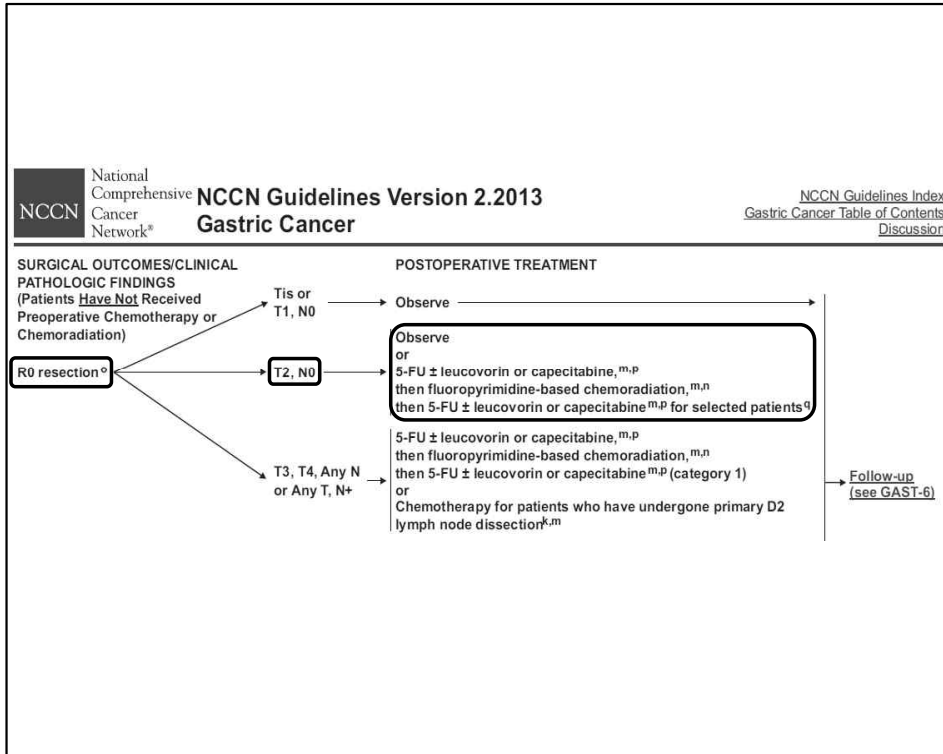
NCCN National Comprehensive Cancer Network®

NCCN Guidelines Version 2.2013
Gastric Cancer

NCCN Guidelines Index
Gastric Cancer Table of Contents
Discussion

SURGICAL OUTCOMES/CLINICAL PATHOLOGIC FINDINGS
(Patients Have Not Received Preoperative Chemotherapy or Chemoradiation)

POSTOPERATIVE TREATMENT

R0 resection$^{o}$

Tis or T1, N0

Observe

T2, N0

Observe
or
5-FU ± leucovorin or capecitabine,$^{m,p}$
then fluoropyrimidine-based chemoradiation,$^{m,n}$
then 5-FU ± leucovorin or capecitabine$^{m,p}$ for selected patients$^{q}$

T3, T4, Any N or Any T, N+

5-FU ± leucovorin or capecitabine,$^{m,p}$
then fluoropyrimidine-based chemoradiation,$^{m,n}$
then 5-FU ± leucovorin or capecitabine$^{m,p}$ (category 1)
or
Chemotherapy for patients who have undergone primary D2 lymph node dissection$^{k,m}$

Follow-up (see GAST-6)